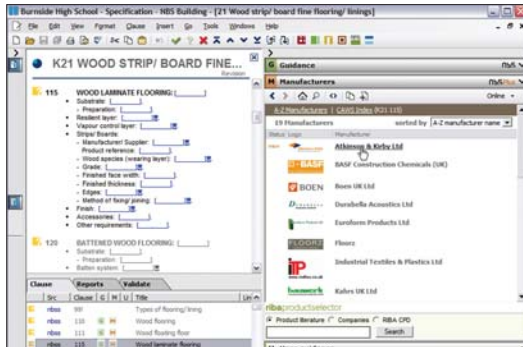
Burnside High School - Specification - NBS Building - [21 Wood strip/ board fine flooring/ linings]

File Edit View Format Clause Insert Go Tools Windows Help

K21 WOOD STRIP/ BOARD FINE...

Revision

115 WOOD LAMINATE FLOORING:
- Substrate:
- Preparation:
- Resilient layer:
- Vapour control layer:
- Strips/ Boards:
- Manufacturer/ Supplier:
- Product reference:
- Wood species (wearing layer):
- Grade:
- Finished face width:
- Finished thickness:
- Edges:
- Method of fixing/ joining:
- Finish:
- Accessories:
- Other requirements:

120 BATTENED WOOD FLOORING:
- Substrate:
- Preparation:
- Batten system:

Clause | Reports | Validate

| Src | Clause | G | M | U | Title |
|---|---|---|---|---|---|
| nbss | 99 | | | | Types of flooring/ lining |
| nbss | 110 | | | | Wood flooring |
| nbss | 111 | | | | Wood floating floor |
| nbss | 115 | | | | Wood laminate flooring |

Guidance

Manufacturers

Online

A-Z Manufacturer | CAWS Index (K21 115)

19 Manufacturers sorted by A-Z manufacturer name

Status Logo Manufacturer

Atkinson & Kirby Ltd

BASF BASF Construction Chemicals (UK)

BOEN Boen UK Ltd

Durabella Acoustics Ltd

Euroform Products Ltd

FLOORZ Floorz

iP Industrial Textiles & Plastics Ltd

Kahrs UK Ltd

ribaproductselector

Product literature Companies RIBA CPD

Search